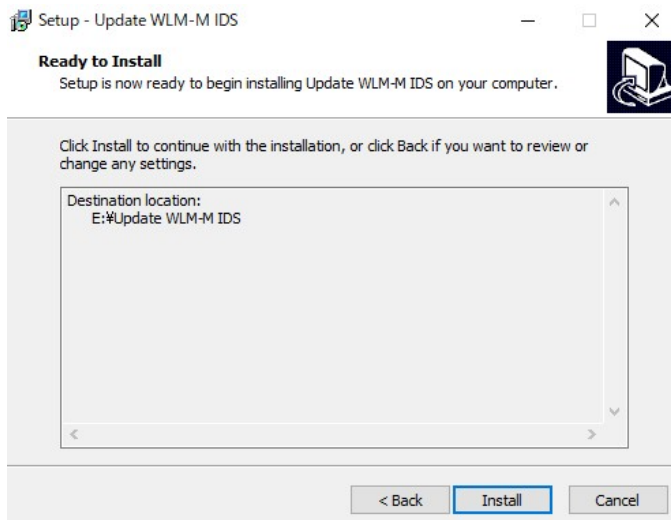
Setup - Update WLM-M IDS

Ready to Install
Setup is now ready to begin installing Update WLM-M IDS on your computer.

Click Install to continue with the installation, or click Back if you want to review or change any settings.

Destination location:
E:¥Update WLM-M IDS

< Back
Install
Cancel